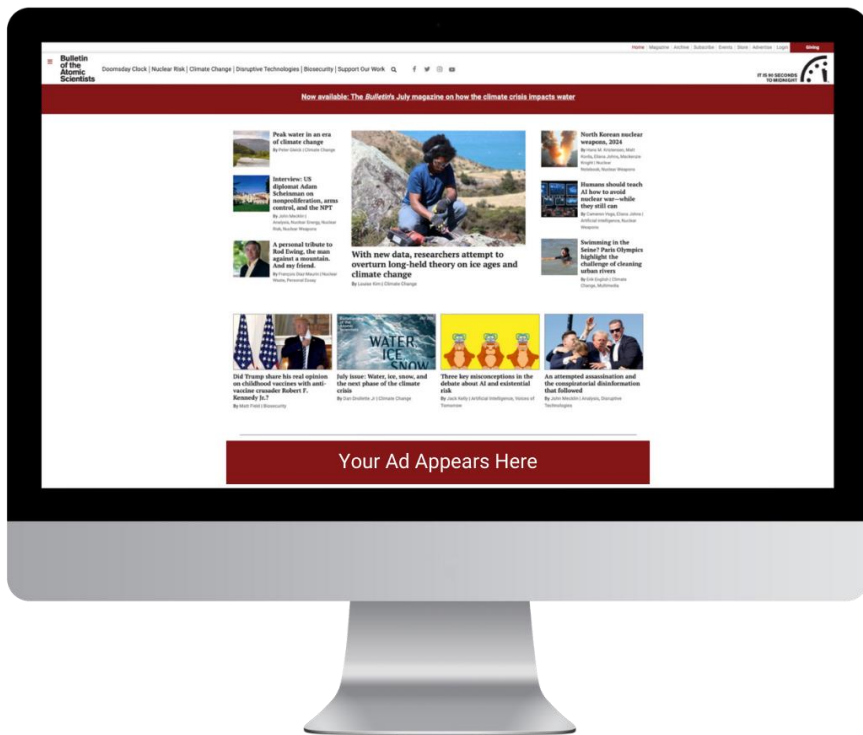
Home | Magazine | Archive | Subscribe | Events | Store | Advertise | Login Giving

Bulletin of the Atomic Scientists

Doomsday Clock | Nuclear Risk | Climate Change | Disruptive Technologies | Biosecurity | Support Our Work

IT IS 90 SECONDS TO MIDNIGHT

Now available: The Bulletin's July magazine on how the climate crisis impacts water

Peak water in an era of climate change
By Peter Gleick | Climate Change

Interview: US diplomat Adam Scheinman on nonproliferation, arms control, and the NPT
By John Mecklin | Analysis, Nuclear Energy, Nuclear Risk, Nuclear Weapons

A personal tribute to Rod Ewing, the man against a mountain. And my friend.
By François Diaz-Maurin | Nuclear Waste, Personal Essay

With new data, researchers attempt to overturn long-held theory on ice ages and climate change
By Louise Kim | Climate Change

North Korean nuclear weapons, 2024
By Hans M. Kristensen, Matt Korda, Eliana Johns, Mackenzie Knight | Nuclear Notebook, Nuclear Weapons

Humans should teach AI how to avoid nuclear war—while they still can
By Cameron Vega, Eliana Johns | Artificial Intelligence, Nuclear Weapons

Swimming in the Seine? Paris Olympics highlight the challenge of cleaning urban rivers
By Erik English | Climate Change, Multimedia

Did Trump share his real opinion on childhood vaccines with anti-vaxxine crusader Robert F. Kennedy Jr.?
By Matt Field | Biosecurity

WATER, ICE, SNOW
July issue: Water, ice, snow, and the next phase of the climate crisis
By Dan Drollette Jr | Climate Change

Three key misconceptions in the debate about AI and existential risk
By Jack Kelly | Artificial Intelligence, Voices of Tomorrow

An attempted assassination and the conspiratorial disinformation that followed
By John Mecklin | Analysis, Disruptive Technologies

Your Ad Appears Here